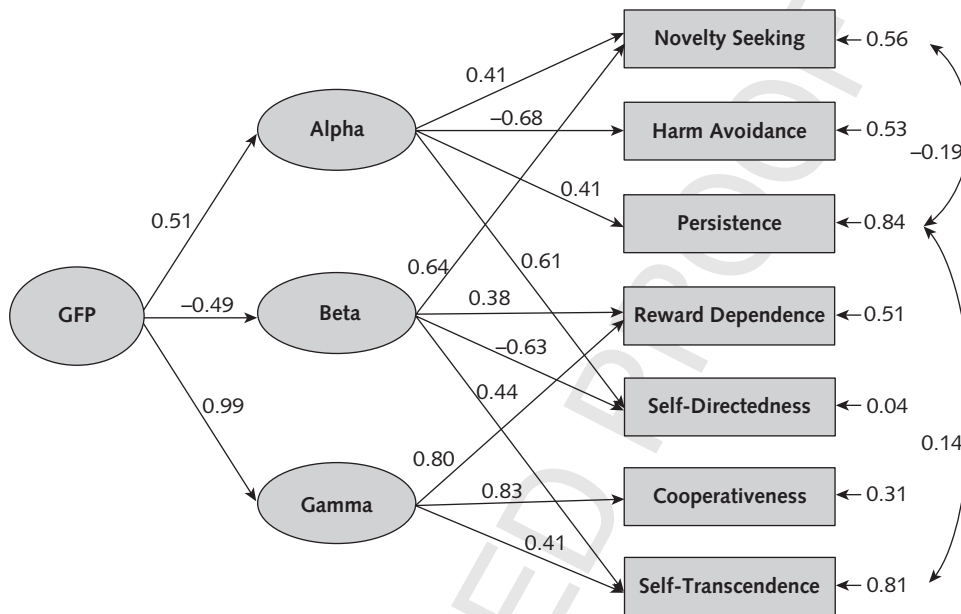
GFP
0.51
–0.49
0.99
Alpha
Beta
Gamma
0.41
–0.68
0.41
0.61
0.64
0.38
–0.63
0.44
0.80
0.83
0.41
Novelty Seeking
Harm Avoidance
Persistence
Reward Dependence
Self-Directedness
Cooperativeness
Self-Transcendence
0.56
0.53
0.84
0.51
0.04
0.31
0.81
–0.19
0.14
ED PROOF